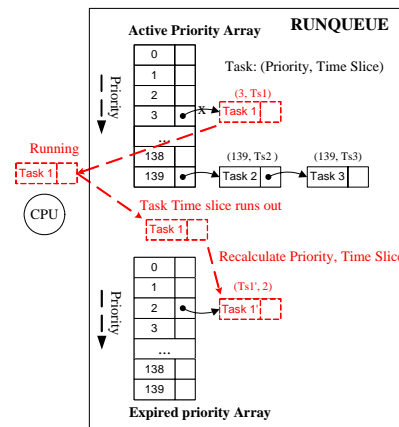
Active Priority Array

RUNQUEUE

Task: (Priority, Time Slice)

Priority

0
1
2
3
...
138
139

x

(3, Ts1)
Task 1

Running
Task 1

CPU

(139, Ts2)
Task 2

(139, Ts3)
Task 3

Task Time slice runs out
Task 1

Recalculate Priority, Time Slice

Priority

0
1
2
3
...
138
139

(Ts1', 2)
Task 1'

Expired priority Array